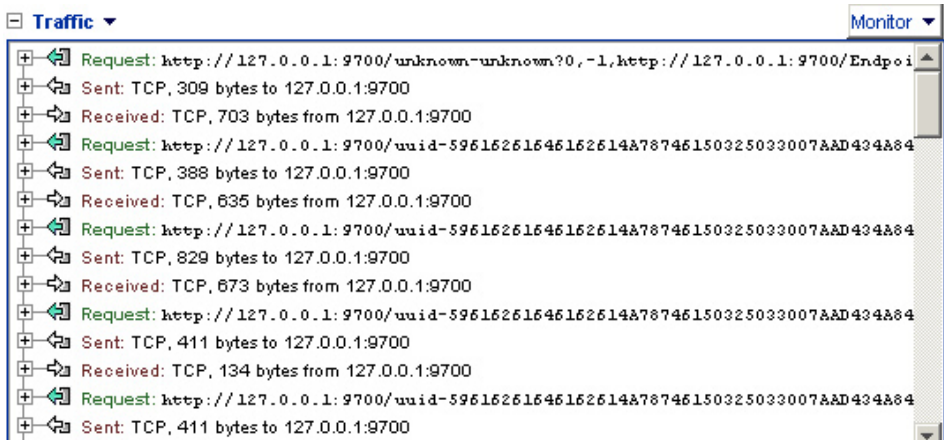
Traffic ▾

Monitor ▾

Request: http://127.0.0.1:9700/unknown-unknown?0,-1,http://127.0.0.1:9700/Endpoi
Sent: TCP, 309 bytes to 127.0.0.1:9700
Received: TCP, 703 bytes from 127.0.0.1:9700
Request: http://127.0.0.1:9700/uuid-5961626164616261 4A787461503250330 07AAD434A84
Sent: TCP, 388 bytes to 127.0.0.1:9700
Received: TCP, 635 bytes from 127.0.0.1:9700
Request: http://127.0.0.1:9700/uuid-59616261646162614A787461503250330 07AAD434A84
Sent: TCP, 829 bytes to 127.0.0.1:9700
Received: TCP, 673 bytes from 127.0.0.1:9700
Request: http://127.0.0.1:9700/uuid-59616261646162614A78746150325033007AAD434A84
Sent: TCP, 411 bytes to 127.0.0.1:9700
Received: TCP, 134 bytes from 127.0.0.1:9700
Request: http://127.0.0.1:9700/uuid-59616261646162614A78746150325033007AAD434A84
Sent: TCP, 411 bytes to 127.0.0.1:9700